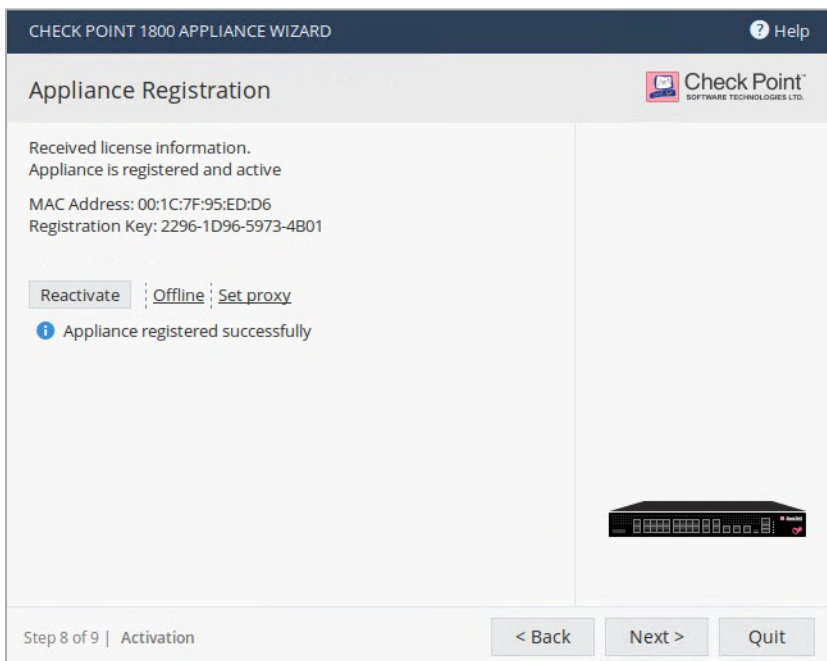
CHECK POINT 1800 APPLIANCE WIZARD

Help

Appliance Registration

Check Point™
SOFTWARE TECHNOLOGIES LTD.

Received license information.
Appliance is registered and active

MAC Address: 00:1C:7F:95:ED:D6
Registration Key: 2296-1D96-5973-4B01

Reactivate | Offline | Set proxy

Appliance registered successfully

Step 8 of 9 | Activation

< Back

Next >

Quit